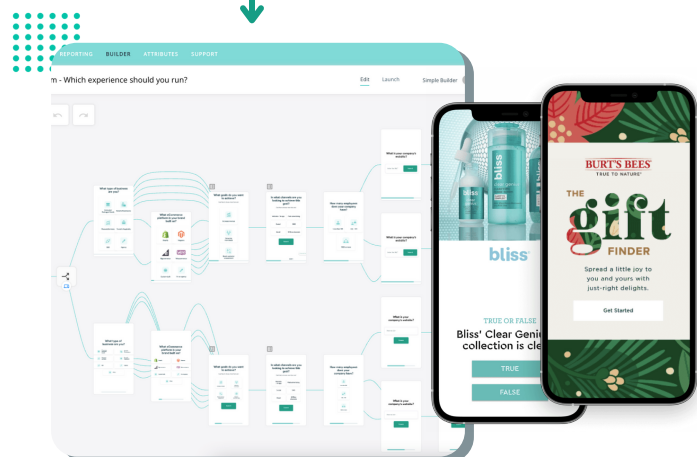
REPORTING BUILDER ATTRIBUTES SUPPORT

m - Which experience should you run?

Edit Launch

Simple Builder

bliss

bliss

TRUE OR FALSE

Bliss' Clear Genic collection is cle

TRUE

FALSE

BURT'S BEES

TRUE TO NATURE

THE gift FINDER

Spread a little joy to you and yours with just-right delights.

Get Started